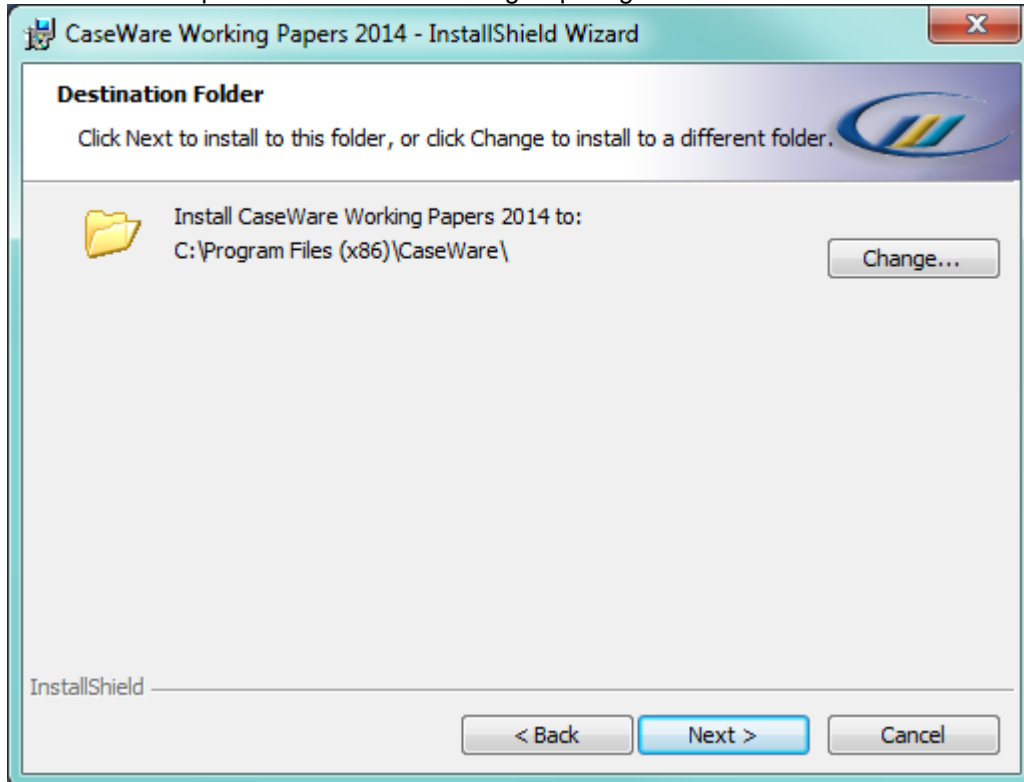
CaseWare Working Papers 2014 - InstallShield Wizard

Destination Folder

Click Next to install to this folder, or click Change to install to a different folder.

Install CaseWare Working Papers 2014 to:
C:\Program Files (x86)\CaseWare\

Change...

InstallShield

< Back

Next >

Cancel